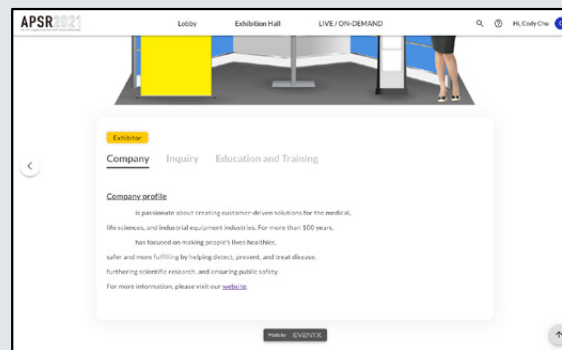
APSR2021

Lobby Exhibition Hall LIVE / ON-DEMAND

Hi, Cody Cho

Exhibitor

Company Inquiry Education and Training

Company profile

is passionate about creating customer-driven solutions for the medical, life sciences, and industrial equipment industries. For more than 100 years, has focused on making people's lives healthier, safer and more fulfilling by helping detect, prevent, and treat disease, furthering scientific research, and ensuring public safety.

For more information, please visit our website.

Made by EVENTX